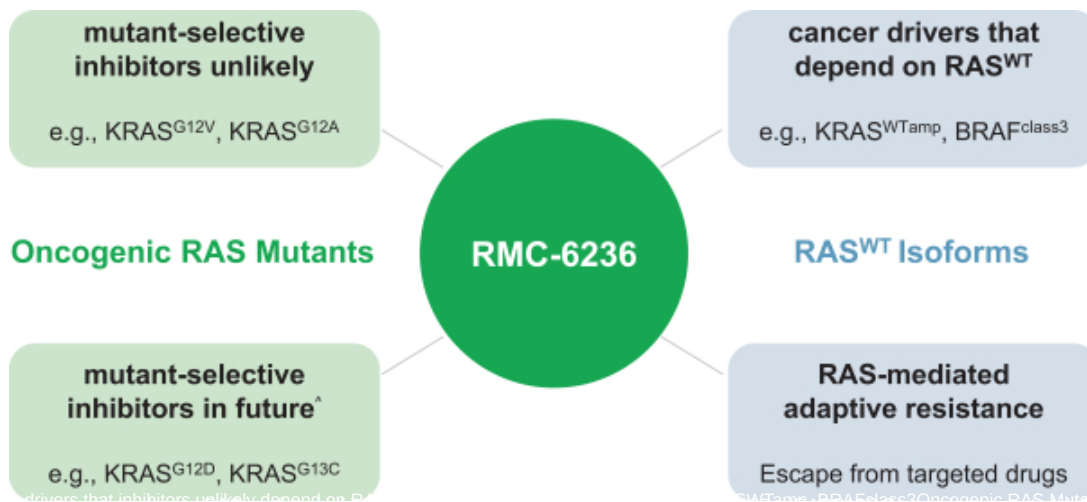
mutant-selective inhibitors unlikely

e.g., KRAS$^{G12V}$, KRAS$^{G12A}$

cancer drivers that depend on RAS$^{WT}$

e.g., KRAS$^{WTamp}$, BRAF$^{class3}$

Oncogenic RAS Mutants

RMC-6236

RAS$^{WT}$ Isoforms

mutant-selective inhibitors in future$^{\wedge}$

e.g., KRAS$^{G12D}$, KRAS$^{G13C}$

RAS-mediated adaptive resistance

Escape from targeted drugs

drivers that inhibitors unlikely depend on RA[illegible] SWTamp BRAFclass3Oncogenic RAS Mut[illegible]